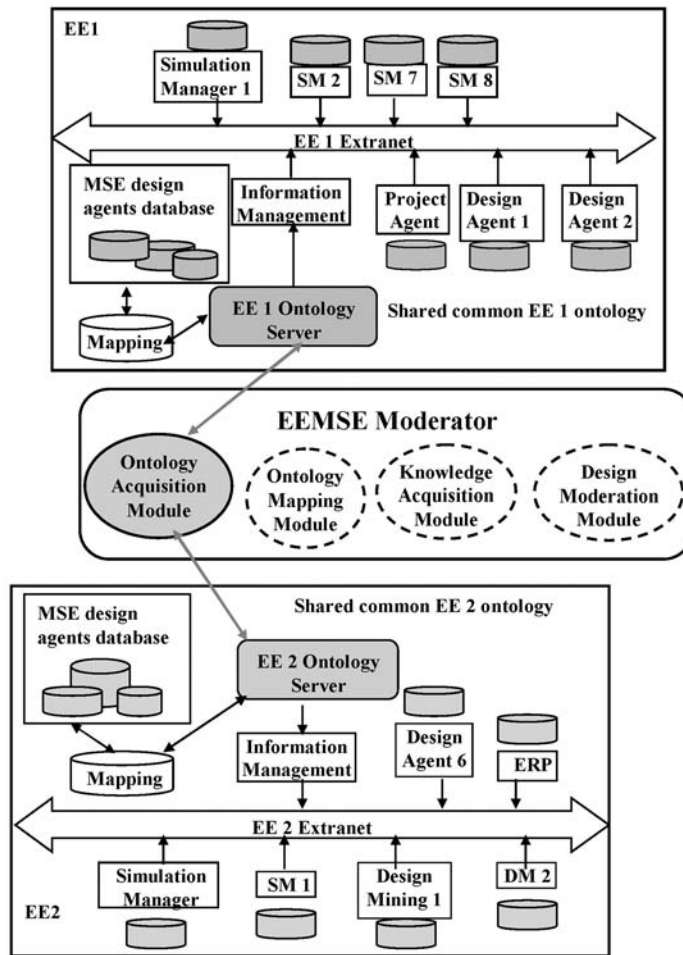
EE1

Simulation Manager 1

SM 2

SM 7

SM 8

EE 1 Extranet

MSE design agents database

Information Management

Project Agent

Design Agent 1

Design Agent 2

Mapping

EE 1 Ontology Server

Shared common EE 1 ontology

EEMSE Moderator

Ontology Acquisition Module

Ontology Mapping Module

Knowledge Acquisition Module

Design Moderation Module

MSE design agents database

Shared common EE 2 ontology

EE 2 Ontology Server

Mapping

Information Management

Design Agent 6

ERP

EE 2 Extranet

Simulation Manager

SM 1

Design Mining 1

DM 2

EE2